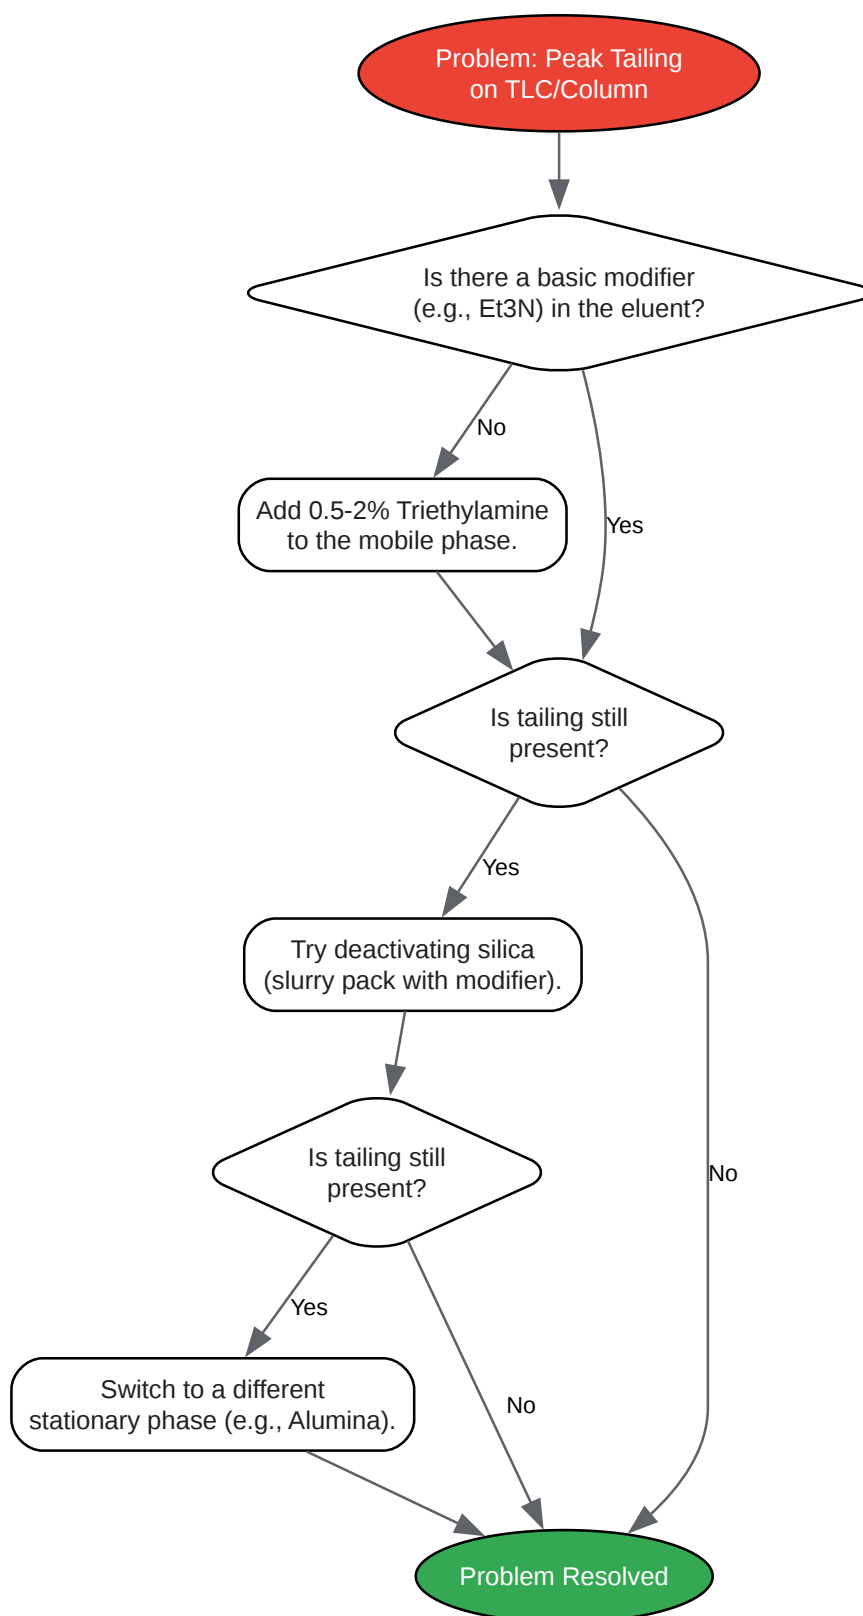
Problem: Peak Tailing on TLC/Column

Is there a basic modifier (e.g., Et3N) in the eluent?

No

Yes

Add 0.5-2% Triethylamine to the mobile phase.

Is tailing still present?

Yes

No

Try deactivating silica (slurry pack with modifier).

Is tailing still present?

Yes

No

Switch to a different stationary phase (e.g., Alumina).

Problem Resolved